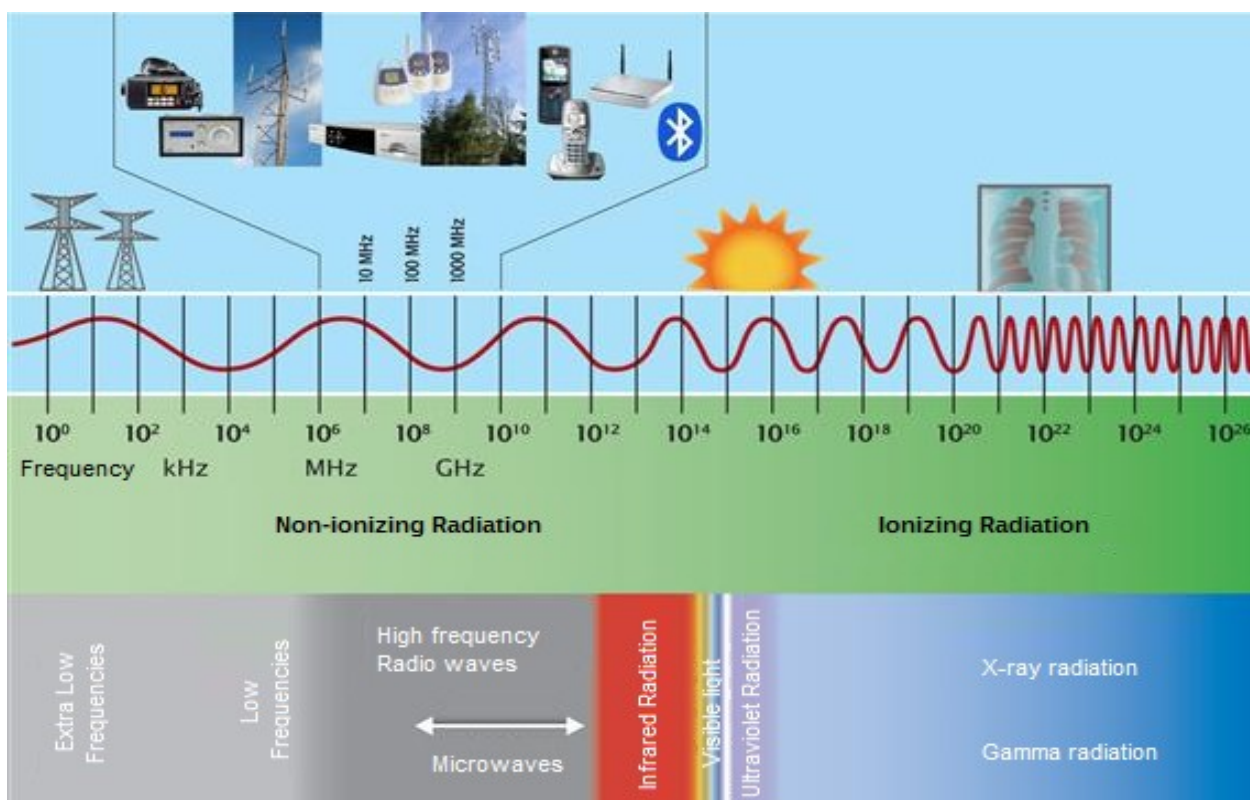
10 MHz
100 MHz
1000 MHz

$10^0$ $10^2$ $10^4$ $10^6$ $10^8$ $10^{10}$ $10^{12}$ $10^{14}$ $10^{16}$ $10^{18}$ $10^{20}$ $10^{22}$ $10^{24}$ $10^{26}$

Frequency kHz MHz GHz

Non-ionizing Radiation

Ionizing Radiation

Extra Low Frequencies

Low Frequencies

High frequency Radio waves

Microwaves

Infrared Radiation

Visible light

Ultraviolet Radiation

X-ray radiation

Gamma radiation